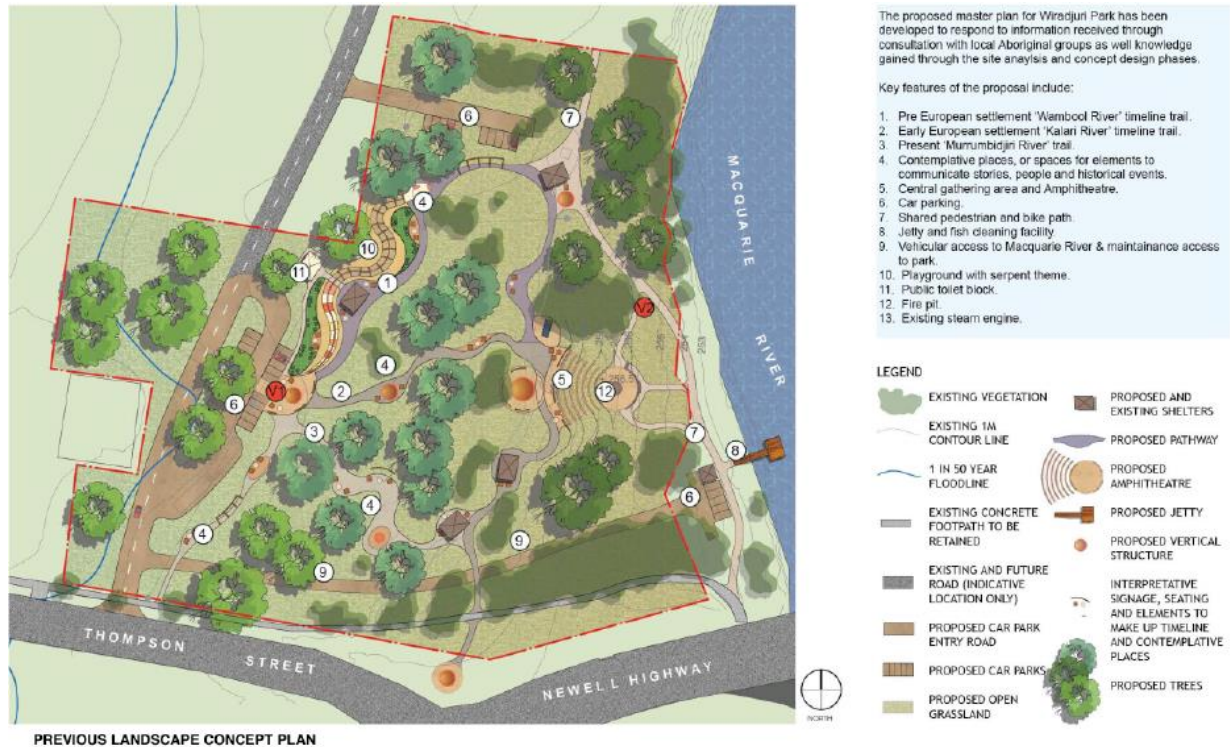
MACQUARIE

RIVER

THOMPSON STREET

NEWELL HIGHWAY

6

7

4

10

11

1

4

2

V1

V2

6

3

5

12

7

8

6

4

4

9

9

NORTH

PREVIOUS LANDSCAPE CONCEPT PLAN

The proposed master plan for Wiradjuri Park has been developed to respond to information received through consultation with local Aboriginal groups as well knowledge gained through the site anaylsis and concept design phases.

Key features of the proposal include:

1. Pre European settlement 'Wambool River' timeline trail.
2. Early European settlement 'Kalari River' timeline trail.
3. Present 'Murrumbidjiri River' trail.
4. Contemplative places, or spaces for elements to communicate stories, people and historical events.
5. Central gathering area and Amphitheatre.
6. Car parking.
7. Shared pedestrian and bike path.
8. Jetty and fish cleaning facility.
9. Vehicular access to Macquarie River & maintainance access to park.
10. Playground with serpent theme.
11. Public toilet block.
12. Fire pit.
13. Existing steam engine.

LEGEND

EXISTING VEGETATION

EXISTING 1M CONTOUR LINE

1 IN 50 YEAR FLOODLINE

EXISTING CONCRETE FOOTPATH TO BE RETAINED

EXISTING AND FUTURE ROAD (INDICATIVE LOCATION ONLY)

PROPOSED CAR PARK ENTRY ROAD

PROPOSED CAR PARKS

PROPOSED OPEN GRASSLAND

PROPOSED AND EXISTING SHELTERS

PROPOSED PATHWAY

PROPOSED AMPHITHEATRE

PROPOSED JETTY

PROPOSED VERTICAL STRUCTURE

INTERPRETATIVE SIGNAGE, SEATING AND ELEMENTS TO MAKE UP TIMELINE AND CONTEMPLATIVE PLACES

PROPOSED TREES